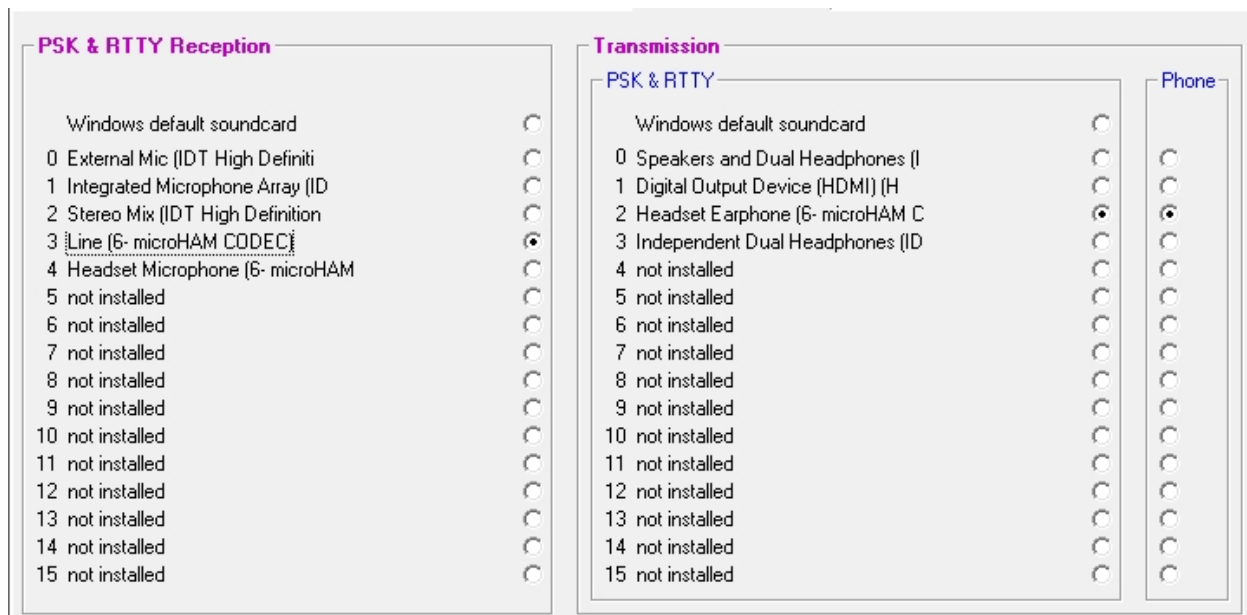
PSK & RTTY Reception

Windows default soundcard
0 External Mic (IDT High Definiti
1 Integrated Microphone Array (ID
2 Stereo Mix (IDT High Definition
3 Line (6- microHAM CODEC)
4 Headset Microphone (6- microHAM
5 not installed
6 not installed
7 not installed
8 not installed
9 not installed
10 not installed
11 not installed
12 not installed
13 not installed
14 not installed
15 not installed

Transmission

PSK & RTTY

Windows default soundcard
0 Speakers and Dual Headphones (I
1 Digital Output Device (HDMI) (H
2 Headset Earphone (6- microHAM C
3 Independent Dual Headphones (ID
4 not installed
5 not installed
6 not installed
7 not installed
8 not installed
9 not installed
10 not installed
11 not installed
12 not installed
13 not installed
14 not installed
15 not installed

Phone